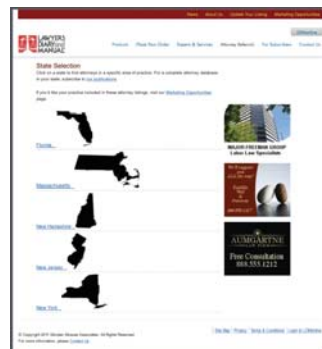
Home | About Us | Update Your Listing | Marketing Opportunities

LAWYERS DIARY AND MANUAL

Products | Place Your Order | Experts & Services | Attorney Referral | For Subscribers | Contact Us

State Selection

Click on a state to find attorneys in a specific area of practice. For a complete attorney database in your state, subscribe to our publications.

If you'd like your practice included in these attorney listings, visit our Marketing Opportunities page.

Florida

Massachusetts

New Hampshire

New Jersey

New York

MASON FREEMAN GROUP
Labor Law Specialists

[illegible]

AUMGARTNE

Free Consultation
888.555.1212

© Copyright 2011 Skinder-Strauss Associates. All Rights Reserved.
For more information, please Contact Us

Site Map | Privacy | Terms & Conditions | Login to LDMonline